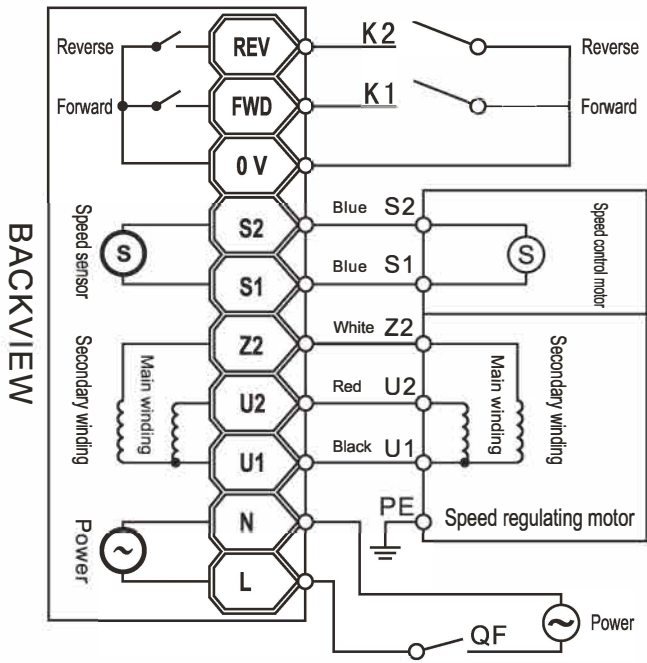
BACKVIEW

Reverse
Forward
REV
FWD
0 V
S2
S1
Z2
U2
U1
N
L
K2
K1
Reverse
Forward

Speed sensor
S
Secondary winding
Main winding
Power

Blue S2
Blue S1
White Z2
Red U2
Black U1
PE
S
Speed control motor
Main winding
Secondary winding
Speed regulating motor
QF
Power